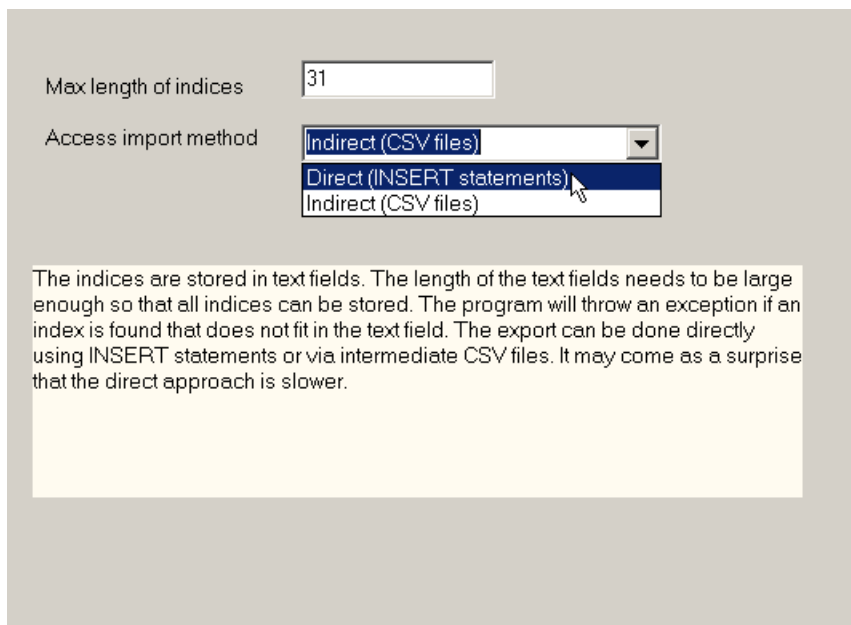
Max length of indices
31

Access import method
Indirect (CSV files)
Direct (INSERT statements)
Indirect (CSV files)

The indices are stored in text fields. The length of the text fields needs to be large enough so that all indices can be stored. The program will throw an exception if an index is found that does not fit in the text field. The export can be done directly using INSERT statements or via intermediate CSV files. It may come as a surprise that the direct approach is slower.